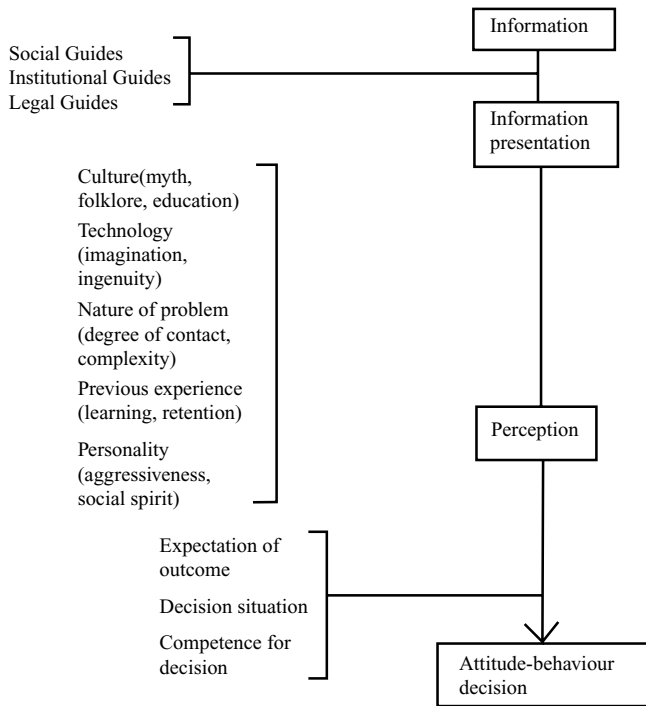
Information

Social Guides
Institutional Guides
Legal Guides

Information presentation

Culture(myth, folklore, education)

Technology (imagination, ingenuity)

Nature of problem (degree of contact, complexity)

Previous experience (learning, retention)

Personality (aggressiveness, social spirit)

Perception

Expectation of outcome

Decision situation

Competence for decision

Attitude-behaviour decision